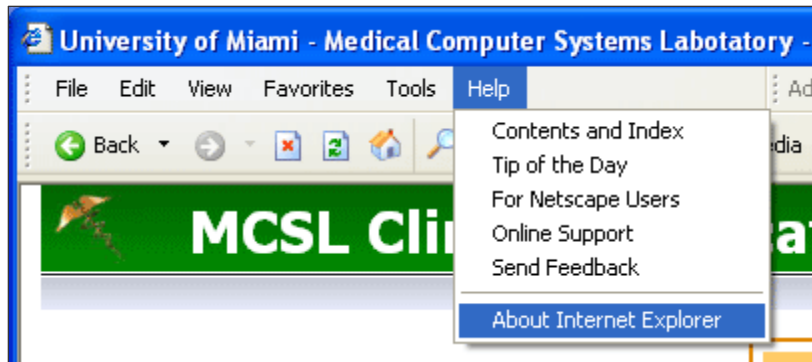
University of Miami - Medical Computer Systems Labotatory -

File Edit View Favorites Tools Help

Ad

Back

dia

MCSL Cli

at

Contents and Index
Tip of the Day
For Netscape Users
Online Support
Send Feedback
About Internet Explorer